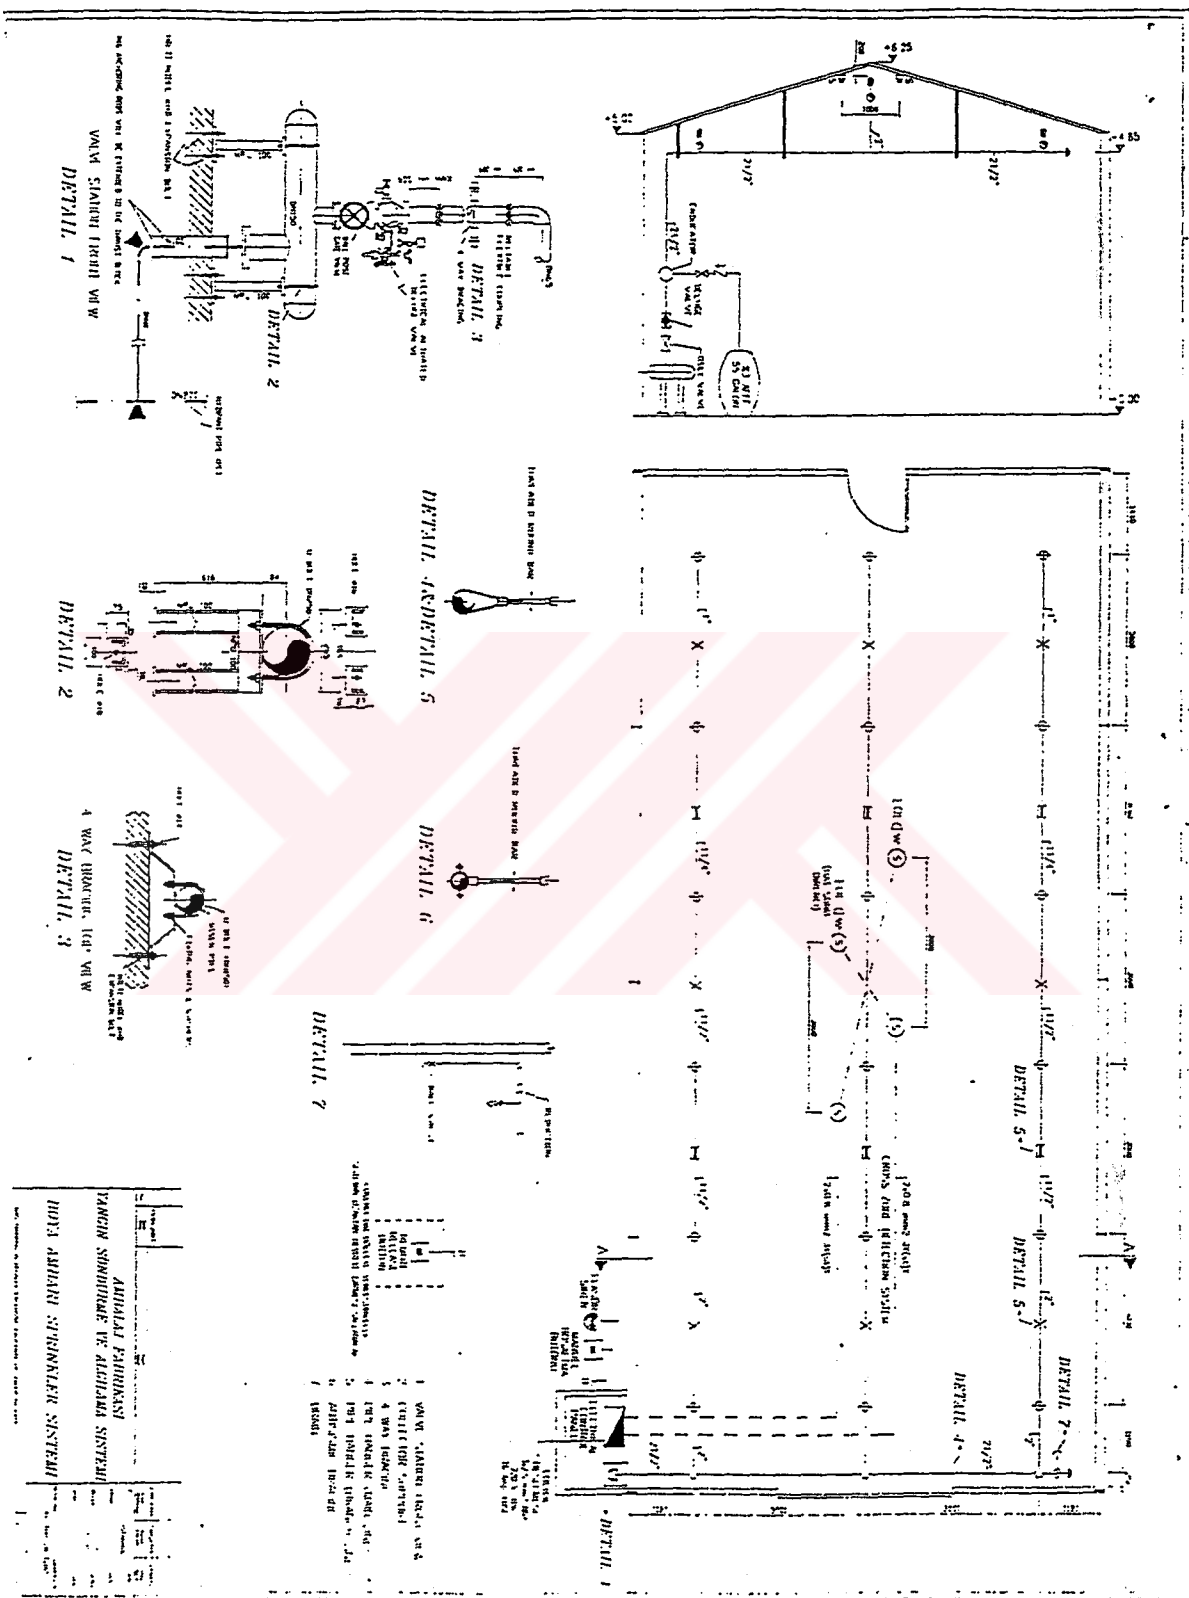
DETAIL 1
VALVE STATION FRONT VIEW

DETAIL 2

DETAIL 3
4 WAY BRACING

DETAIL 2

DETAIL 3
4 WAY BRACING TOP VIEW

DETAIL 4 - DETAIL 5

DETAIL 6

DETAIL 7

DETAIL 5
DETAIL 5
DETAIL 7
DETAIL 4
DETAIL 1

+6.25
+4.85
21/2"
21/2"
1"
11/4"
11/4"
11/2"
11/2"
1"

SIREN
55 GALON
ALARM VALVE
ELECTRICAL ACTUATED
DRY PIPE
DETECTION SYSTEM

AMBALAJ FABRİKASI
YANGIN SÖNDÜRME VE ALGILAMA SİSTEMİ
HOYA AMBARI SPRİNKLER SİSTEMİ

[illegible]